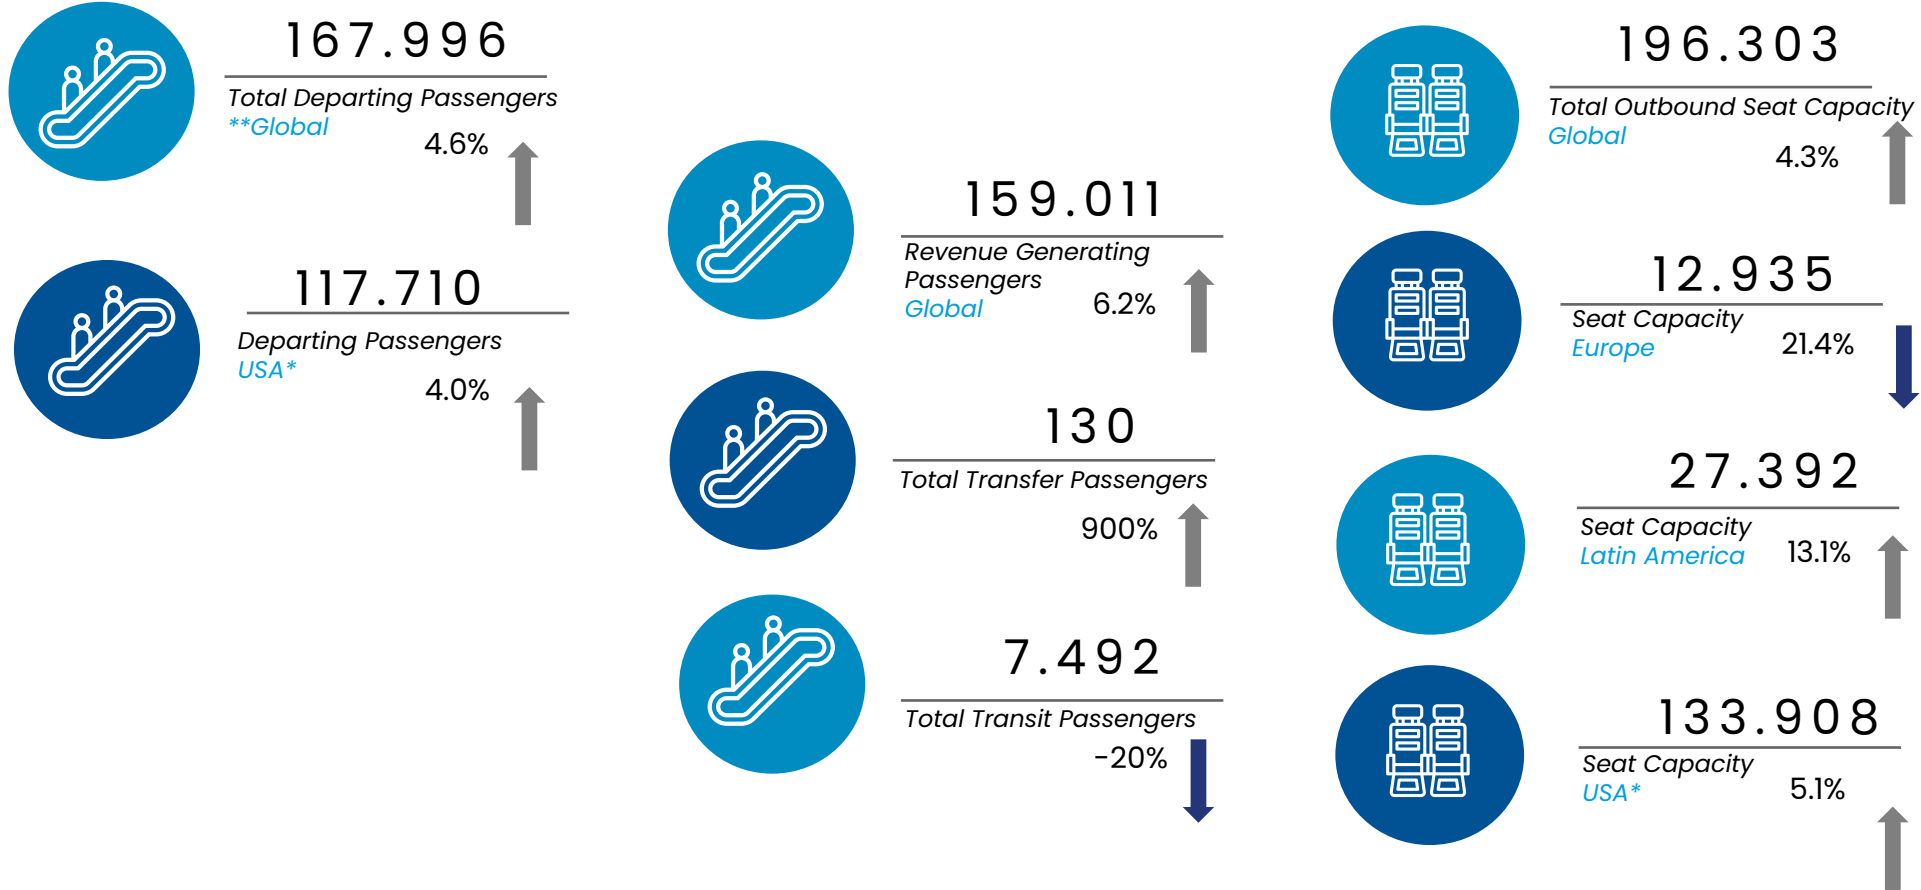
167.996
Total Departing Passengers
**Global
4.6%

117.710
Departing Passengers
USA*
4.0%

159.011
Revenue Generating Passengers
Global
6.2%

130
Total Transfer Passengers
900%

7.492
Total Transit Passengers
-20%

196.303
Total Outbound Seat Capacity
Global
4.3%

12.935
Seat Capacity
Europe
21.4%

27.392
Seat Capacity
Latin America
13.1%

133.908
Seat Capacity
USA*
5.1%